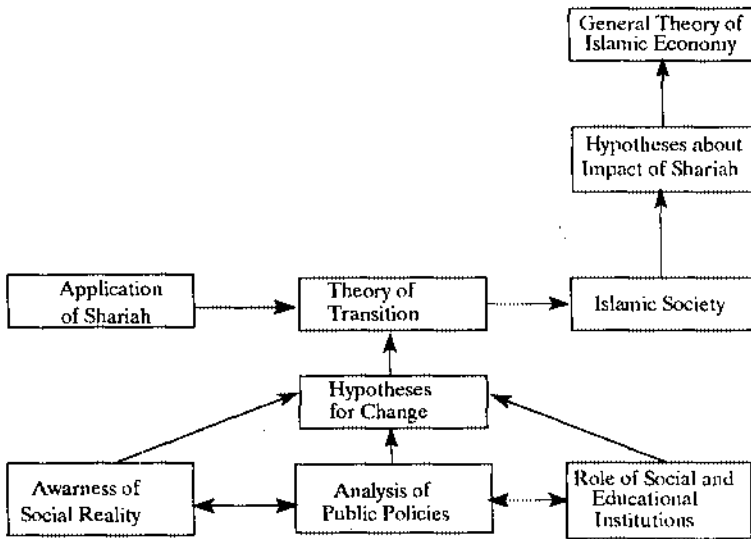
General Theory of Islamic Economy

Hypotheses about Impact of Shariah

Application of Shariah

Theory of Transition

Islamic Society

Hypotheses for Change

Awarness of Social Reality

Analysis of Public Policies

Role of Social and Educational Institutions